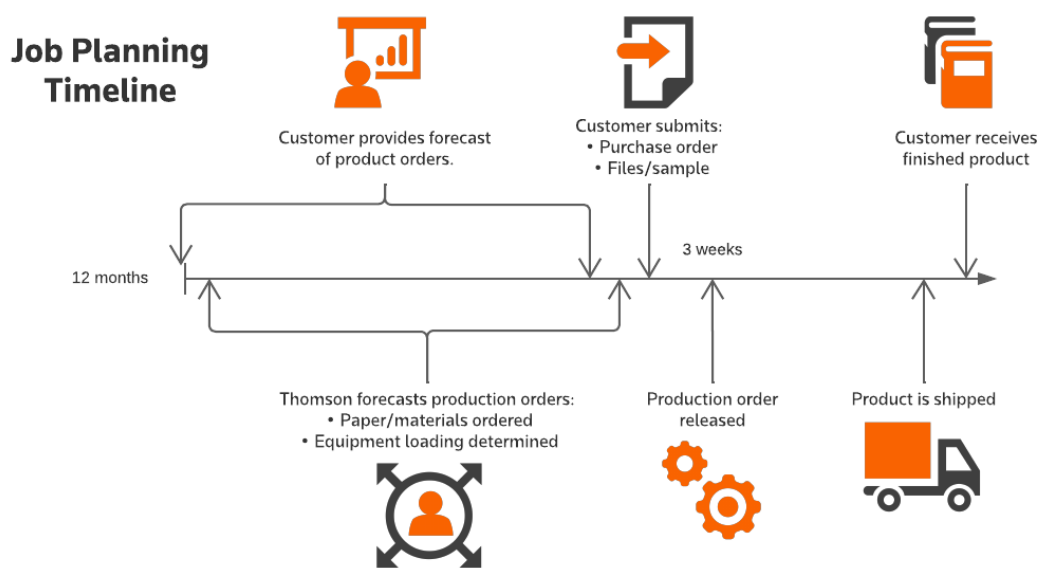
Job Planning Timeline

Customer provides forecast of product orders.

Customer submits:
• Purchase order
• Files/sample

Customer receives finished product

12 months

3 weeks

Thomson forecasts production orders:
• Paper/materials ordered
• Equipment loading determined

Production order released

Product is shipped